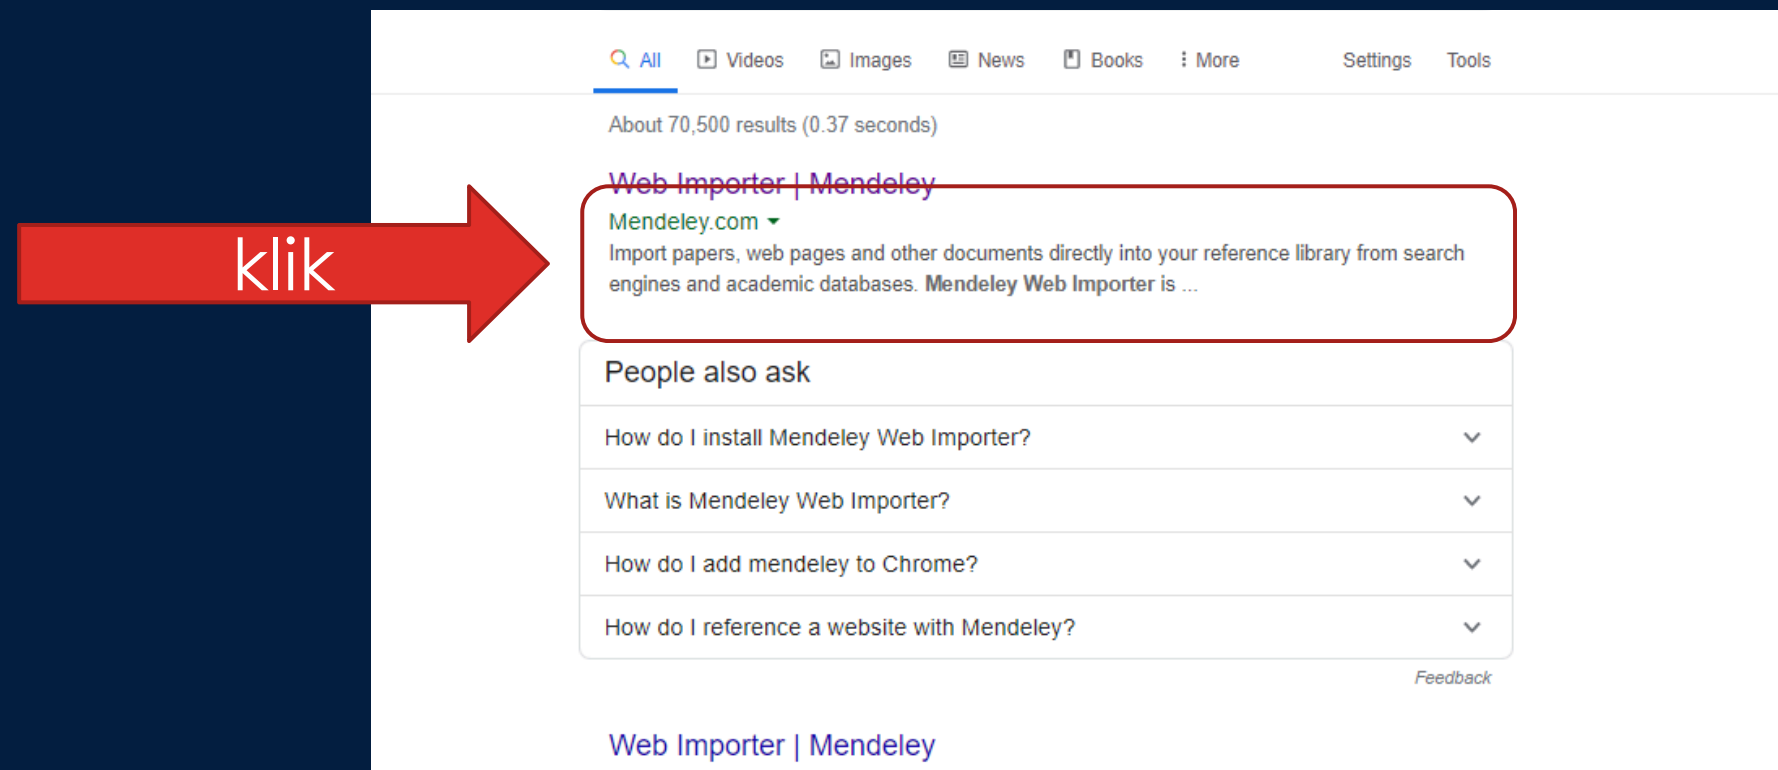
All Videos Images News Books More Settings Tools

About 70,500 results (0.37 seconds)

klik

Web Importer | Mendeley
Mendeley.com
Import papers, web pages and other documents directly into your reference library from search engines and academic databases. Mendeley Web Importer is ...

People also ask

How do I install Mendeley Web Importer?

What is Mendeley Web Importer?

How do I add mendeley to Chrome?

How do I reference a website with Mendeley?

Feedback

Web Importer | Mendeley